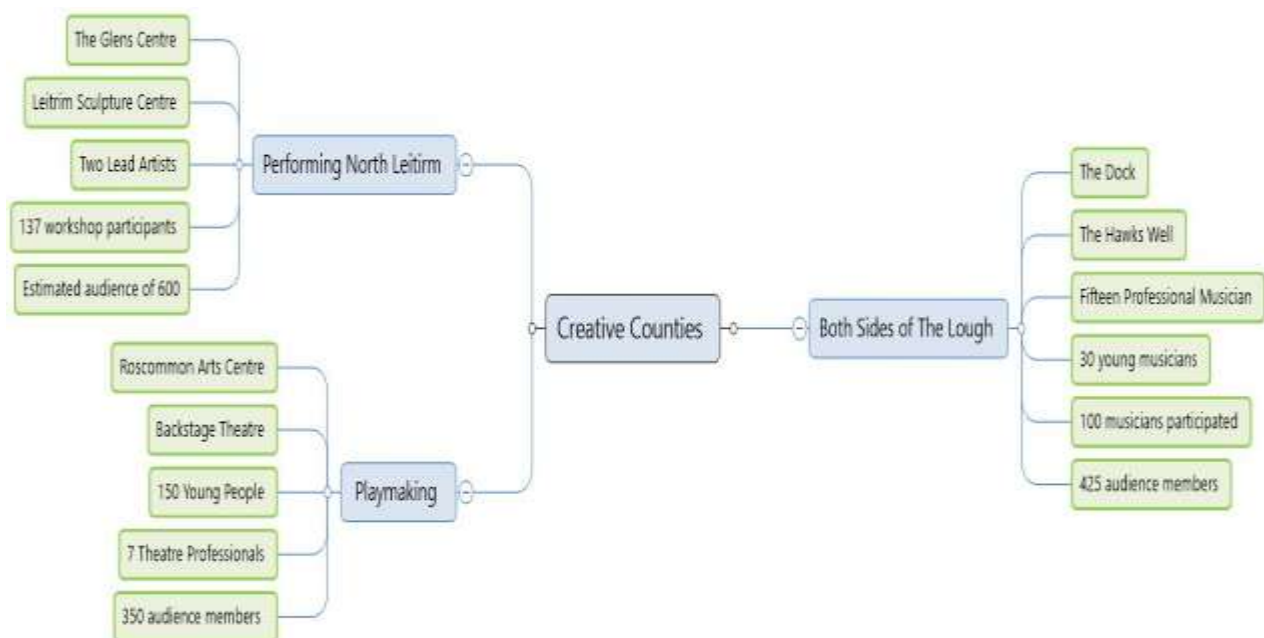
Creative Counties

Performing North Leitirm

The Glens Centre

Leitrim Sculpture Centre

Two Lead Artists

137 workshop participants

Estimated audience of 600

Playmaking

Roscommon Arts Centre

Backstage Theatre

150 Young People

7 Theatre Professionals

350 audience members

Both Sides of The Lough

The Dock

The Hawks Well

Fifteen Professional Musician

30 young musicians

100 musicians participated

425 audience members